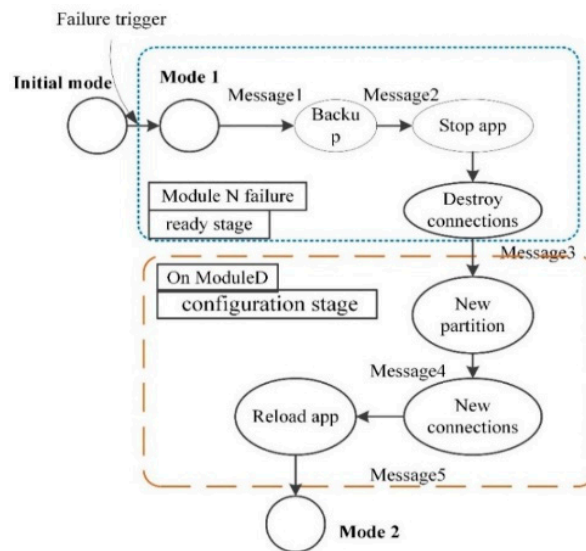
Failure trigger

Initial mode

Mode 1

Message1

Backu p

Message2

Stop app

Module N failure

ready stage

Destroy connections

Message3

On ModuleD

configuration stage

New partition

Message4

Reload app

New connections

Message5

Mode 2